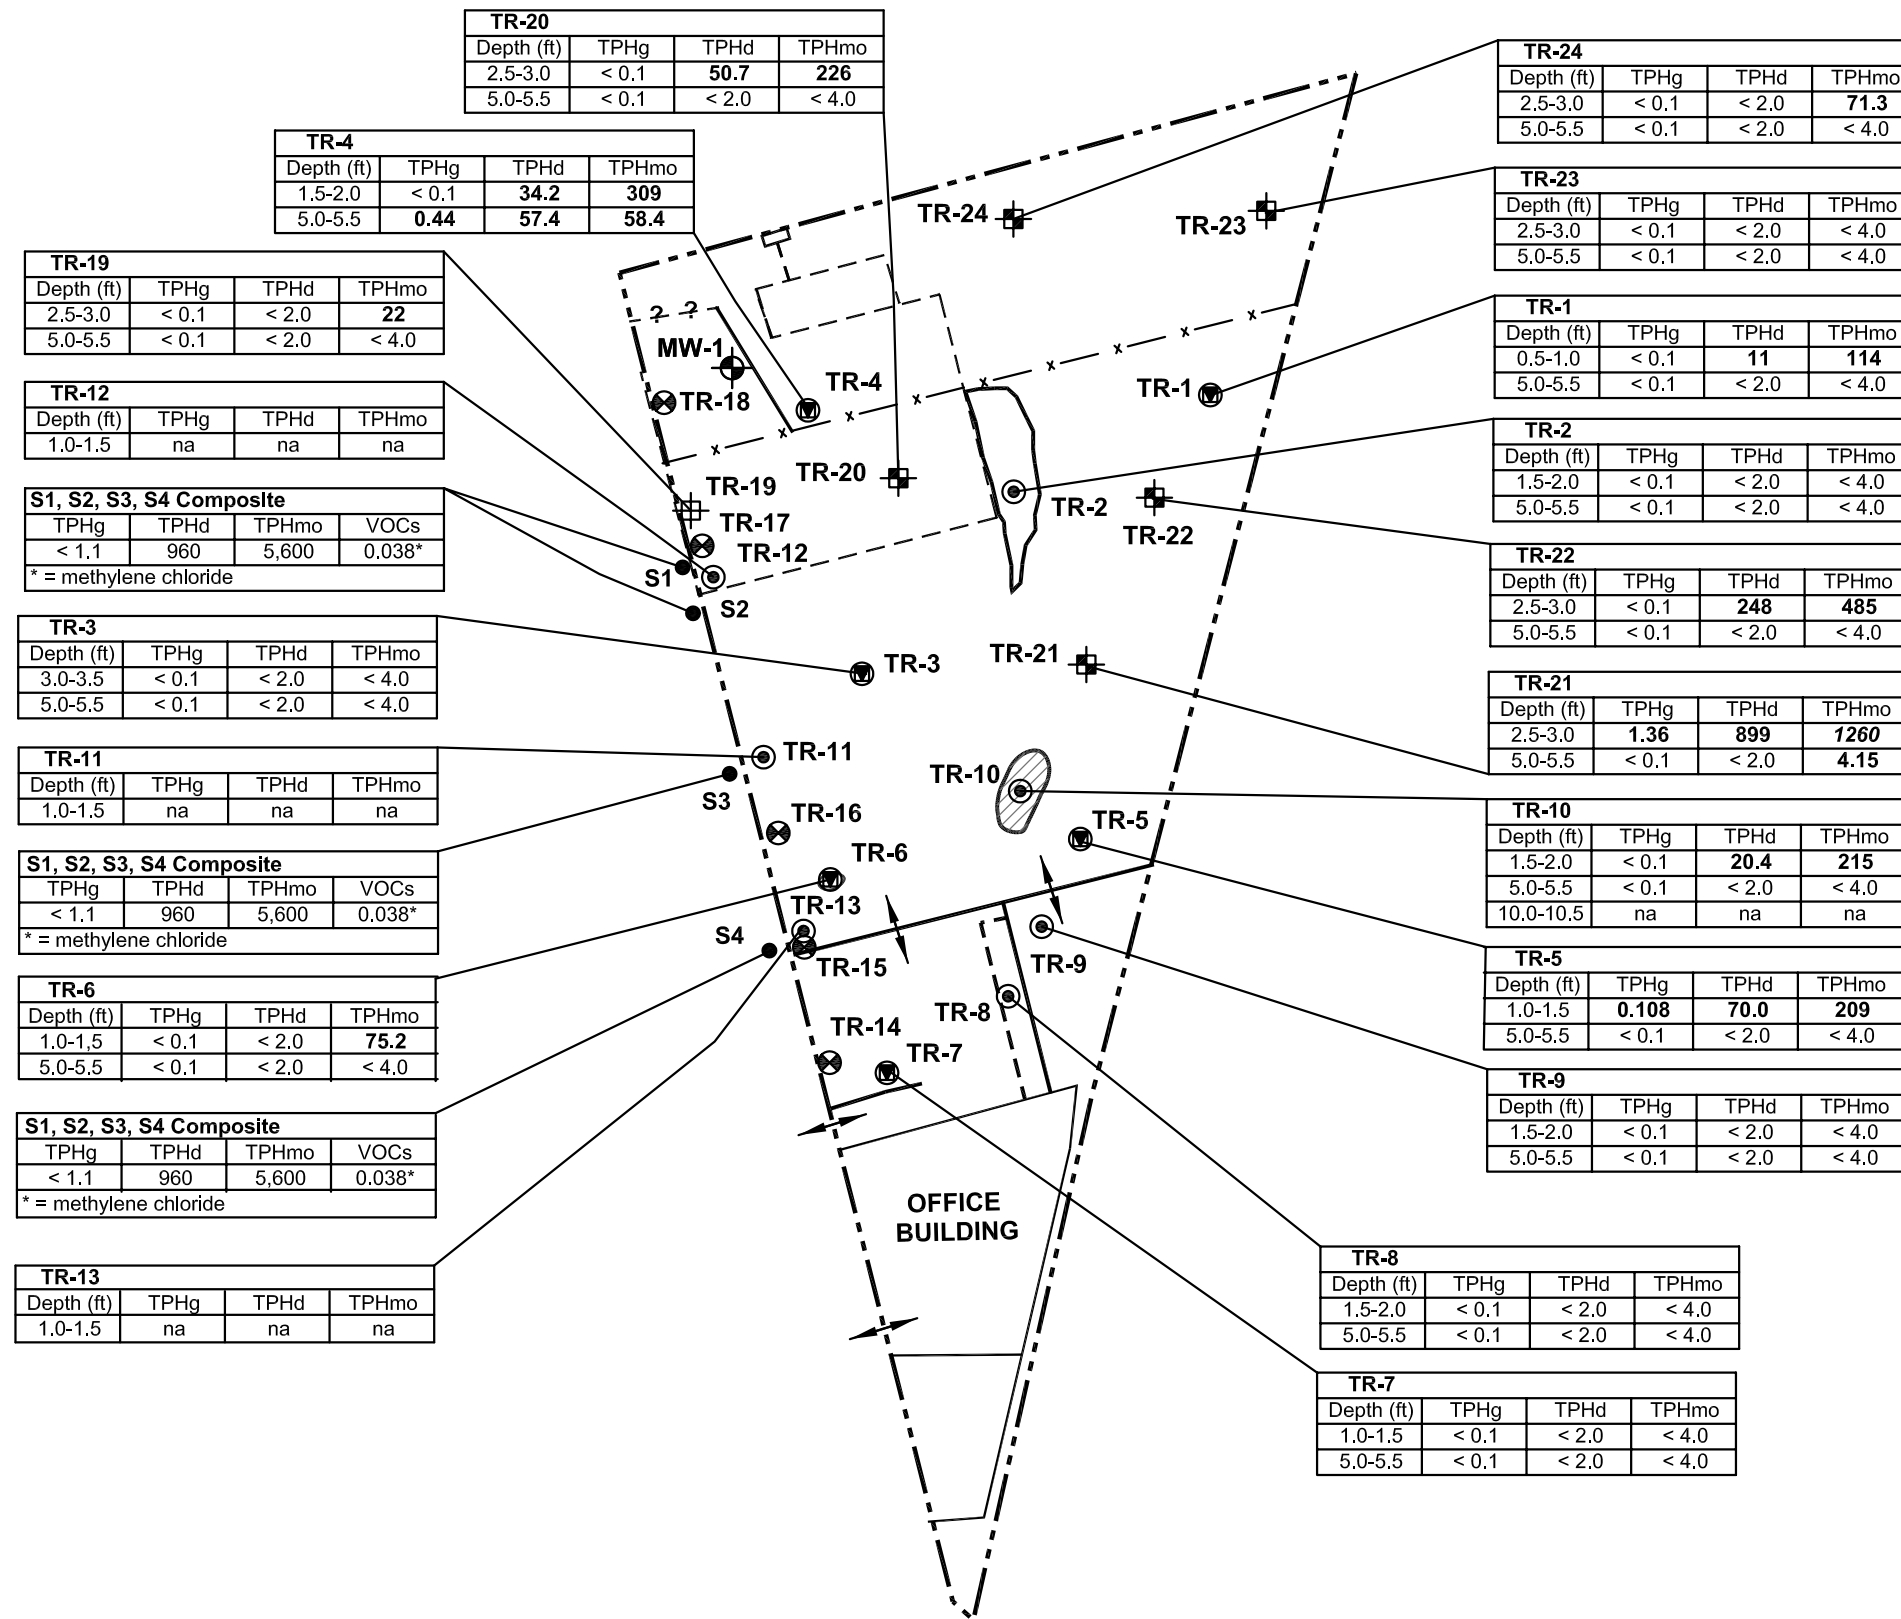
TR-20

| Depth (ft) | TPHg | TPHd | TPHmo |
|---|---|---|---|
| 2.5-3.0 | < 0.1 | 50.7 | 226 |
| 5.0-5.5 | < 0.1 | < 2.0 | < 4.0 |

TR-4

| Depth (ft) | TPHg | TPHd | TPHmo |
|---|---|---|---|
| 1.5-2.0 | < 0.1 | 34.2 | 309 |
| 5.0-5.5 | 0.44 | 57.4 | 58.4 |

TR-19

| Depth (ft) | TPHg | TPHd | TPHmo |
|---|---|---|---|
| 2.5-3.0 | < 0.1 | < 2.0 | 22 |
| 5.0-5.5 | < 0.1 | < 2.0 | < 4.0 |

TR-12

| Depth (ft) | TPHg | TPHd | TPHmo |
|---|---|---|---|
| 1.0-1.5 | na | na | na |

S1, S2, S3, S4 Composite

| TPHg | TPHd | TPHmo | VOCs |
|---|---|---|---|
| < 1.1 | 960 | 5,600 | 0.038* |

* = methylene chloride

TR-3

| Depth (ft) | TPHg | TPHd | TPHmo |
|---|---|---|---|
| 3.0-3.5 | < 0.1 | < 2.0 | < 4.0 |
| 5.0-5.5 | < 0.1 | < 2.0 | < 4.0 |

TR-11

| Depth (ft) | TPHg | TPHd | TPHmo |
|---|---|---|---|
| 1.0-1.5 | na | na | na |

S1, S2, S3, S4 Composite

| TPHg | TPHd | TPHmo | VOCs |
|---|---|---|---|
| < 1.1 | 960 | 5,600 | 0.038* |

* = methylene chloride

TR-6

| Depth (ft) | TPHg | TPHd | TPHmo |
|---|---|---|---|
| 1.0-1,5 | < 0.1 | < 2.0 | 75.2 |
| 5.0-5.5 | < 0.1 | < 2.0 | < 4.0 |

S1, S2, S3, S4 Composite

| TPHg | TPHd | TPHmo | VOCs |
|---|---|---|---|
| < 1.1 | 960 | 5,600 | 0.038* |

* = methylene chloride

TR-13

| Depth (ft) | TPHg | TPHd | TPHmo |
|---|---|---|---|
| 1.0-1.5 | na | na | na |

TR-24

| Depth (ft) | TPHg | TPHd | TPHmo |
|---|---|---|---|
| 2.5-3.0 | < 0.1 | < 2.0 | 71.3 |
| 5.0-5.5 | < 0.1 | < 2.0 | < 4.0 |

TR-23

| Depth (ft) | TPHg | TPHd | TPHmo |
|---|---|---|---|
| 2.5-3.0 | < 0.1 | < 2.0 | < 4.0 |
| 5.0-5.5 | < 0.1 | < 2.0 | < 4.0 |

TR-1

| Depth (ft) | TPHg | TPHd | TPHmo |
|---|---|---|---|
| 0.5-1.0 | < 0.1 | 11 | 114 |
| 5.0-5.5 | < 0.1 | < 2.0 | < 4.0 |

TR-2

| Depth (ft) | TPHg | TPHd | TPHmo |
|---|---|---|---|
| 1.5-2.0 | < 0.1 | < 2.0 | < 4.0 |
| 5.0-5.5 | < 0.1 | < 2.0 | < 4.0 |

TR-22

| Depth (ft) | TPHg | TPHd | TPHmo |
|---|---|---|---|
| 2.5-3.0 | < 0.1 | 248 | 485 |
| 5.0-5.5 | < 0.1 | < 2.0 | < 4.0 |

TR-21

| Depth (ft) | TPHg | TPHd | TPHmo |
|---|---|---|---|
| 2.5-3.0 | 1.36 | 899 | 1260 |
| 5.0-5.5 | < 0.1 | < 2.0 | 4.15 |

TR-10

| Depth (ft) | TPHg | TPHd | TPHmo |
|---|---|---|---|
| 1.5-2.0 | < 0.1 | 20.4 | 215 |
| 5.0-5.5 | < 0.1 | < 2.0 | < 4.0 |
| 10.0-10.5 | na | na | na |

TR-5

| Depth (ft) | TPHg | TPHd | TPHmo |
|---|---|---|---|
| 1.0-1.5 | 0.108 | 70.0 | 209 |
| 5.0-5.5 | < 0.1 | < 2.0 | < 4.0 |

TR-9

| Depth (ft) | TPHg | TPHd | TPHmo |
|---|---|---|---|
| 1.5-2.0 | < 0.1 | < 2.0 | < 4.0 |
| 5.0-5.5 | < 0.1 | < 2.0 | < 4.0 |

TR-8

| Depth (ft) | TPHg | TPHd | TPHmo |
|---|---|---|---|
| 1.5-2.0 | < 0.1 | < 2.0 | < 4.0 |
| 5.0-5.5 | < 0.1 | < 2.0 | < 4.0 |

TR-7

| Depth (ft) | TPHg | TPHd | TPHmo |
|---|---|---|---|
| 1.0-1.5 | < 0.1 | < 2.0 | < 4.0 |
| 5.0-5.5 | < 0.1 | < 2.0 | < 4.0 |

TR-24 TR-23 ? ? MW-1 TR-18 TR-4 TR-1 TR-20 TR-19 TR-17 TR-12 S1 S2 TR-2 TR-22 TR-3 TR-21 TR-11 S3 TR-10 TR-16 TR-5 TR-6 TR-13 S4 TR-15 TR-9 TR-8 TR-14 TR-7

OFFICE BUILDING